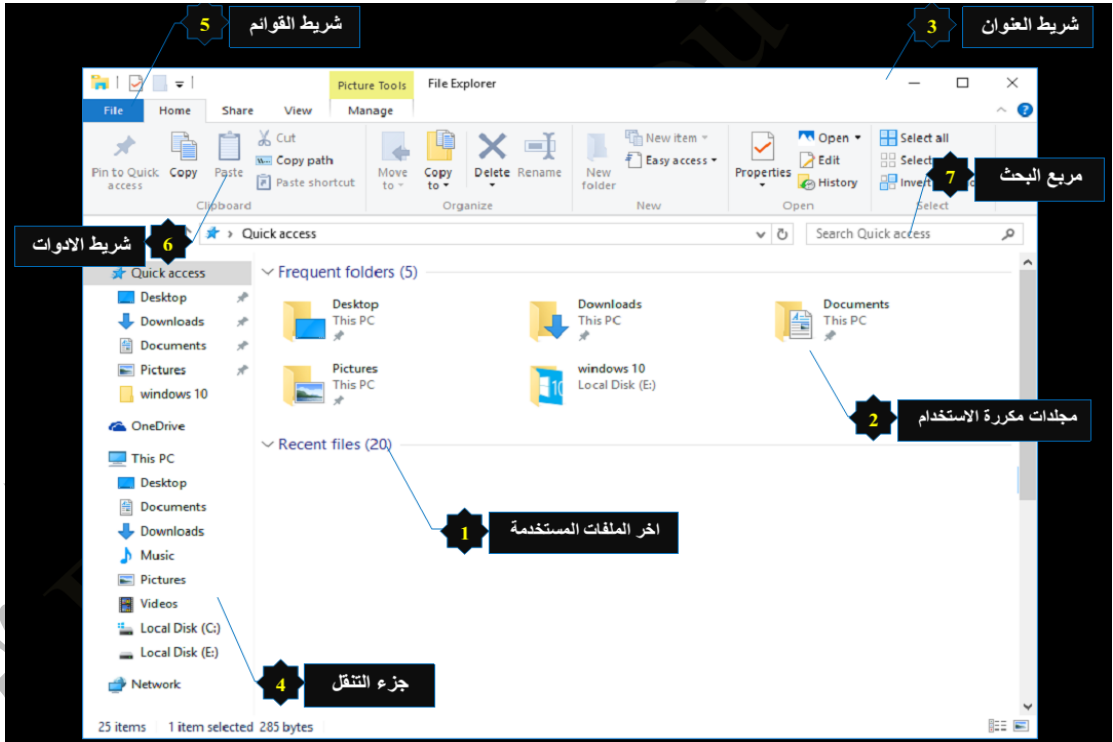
5 شريط القوائم

3 شريط العنوان

Picture Tools File Explorer

File Home Share View Manage

Pin to Quick access Copy Paste Cut Copy path Paste shortcut Clipboard

Move to Copy to Delete Rename Organize

New folder New item Easy access New

Properties Open Edit History Open

Select all Select Invert Select

7 مربع البحث

6 شريط الادوات

Quick access

Search Quick access

Quick access
Desktop
Downloads
Documents
Pictures
windows 10
OneDrive
This PC
Desktop
Documents
Downloads
Music
Pictures
Videos
Local Disk (C:)
Local Disk (E:)
Network

Frequent folders (5)

Desktop
This PC

Downloads
This PC

Documents
This PC

Pictures
This PC

windows 10
Local Disk (E:)

2 مجلدات مكررة الاستخدام

Recent files (20)

1 اخر الملفات المستخدمة

4 جزء التنقل

25 items 1 item selected 285 bytes